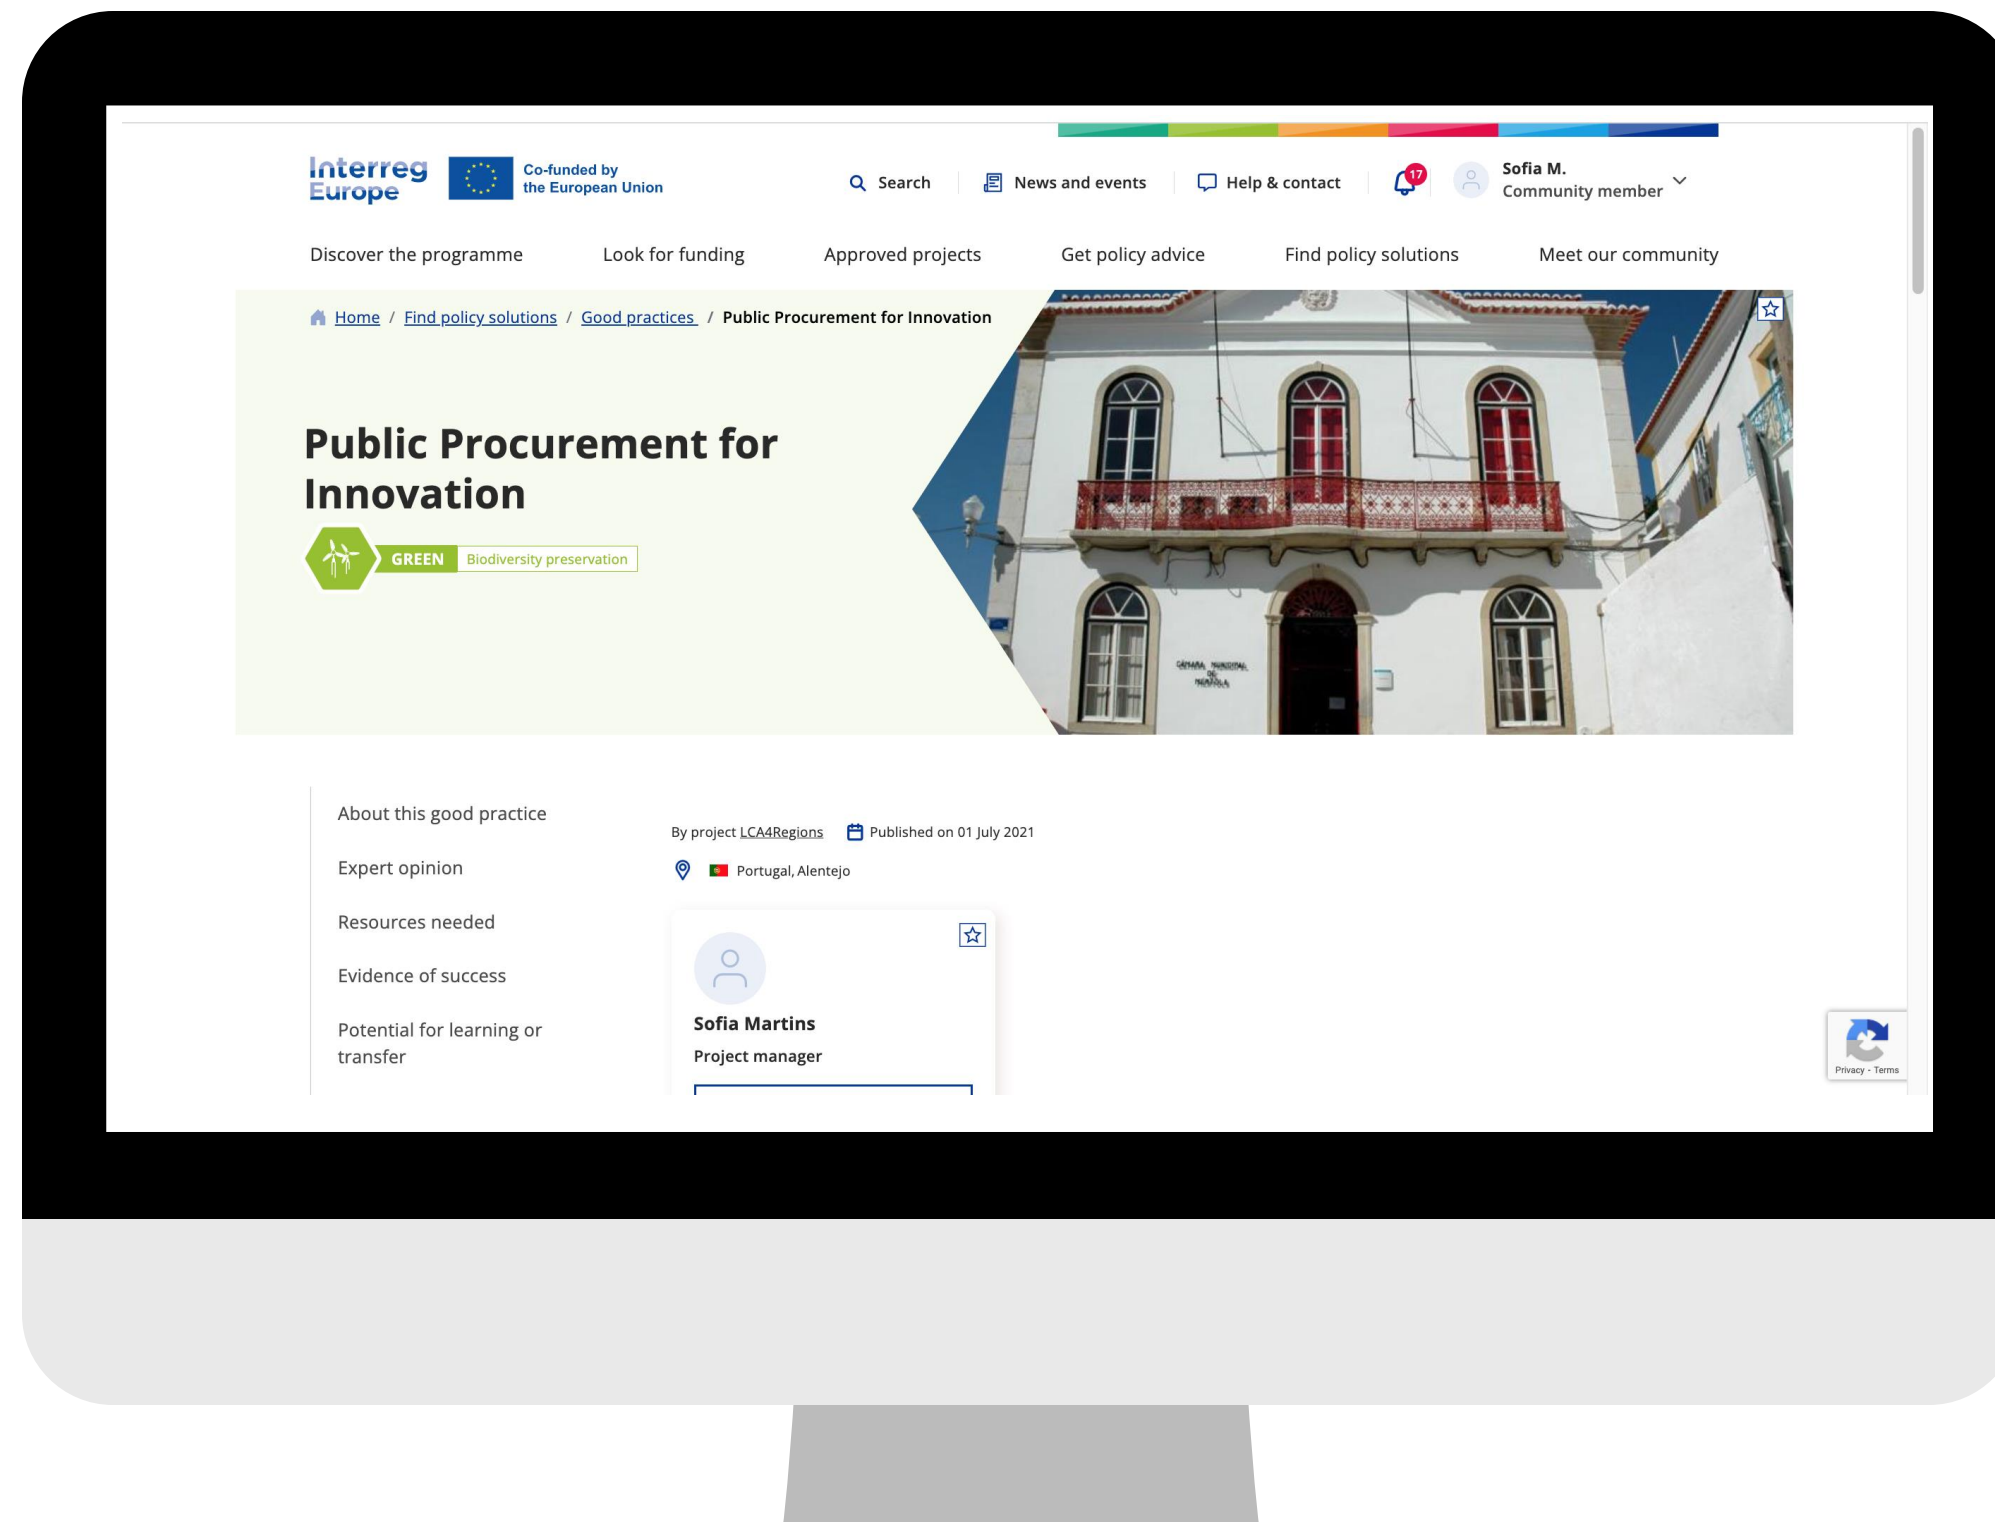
Interreg Europe

Co-funded by the European Union

Search News and events Help & contact 17 Sofia M. Community member

Discover the programme Look for funding Approved projects Get policy advice Find policy solutions Meet our community

Home / Find policy solutions / Good practices / Public Procurement for Innovation

Public Procurement for Innovation

GREEN Biodiversity preservation

About this good practice

Expert opinion

Resources needed

Evidence of success

Potential for learning or transfer

By project LCA4Regions Published on 01 July 2021

Portugal, Alentejo

Sofia Martins

Project manager

Privacy - Terms